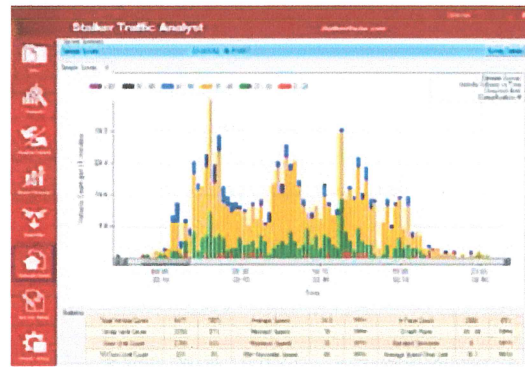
Stalker Traffic Analyst

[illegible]

Sample Survey

Vehicle Count (per 15 minutes)

Time

Statistics

| Total Vehicle Count | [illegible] | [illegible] | Average Speed | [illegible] | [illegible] | In Pace Count | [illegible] | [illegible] |
|---|---|---|---|---|---|---|---|---|
| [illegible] | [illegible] | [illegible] | Maximum Speed | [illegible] | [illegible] | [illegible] | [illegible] | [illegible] |
| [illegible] | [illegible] | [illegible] | Minimum Speed | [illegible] | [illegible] | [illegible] | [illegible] | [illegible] |
| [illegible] | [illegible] | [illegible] | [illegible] | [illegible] | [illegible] | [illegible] | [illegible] | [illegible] |